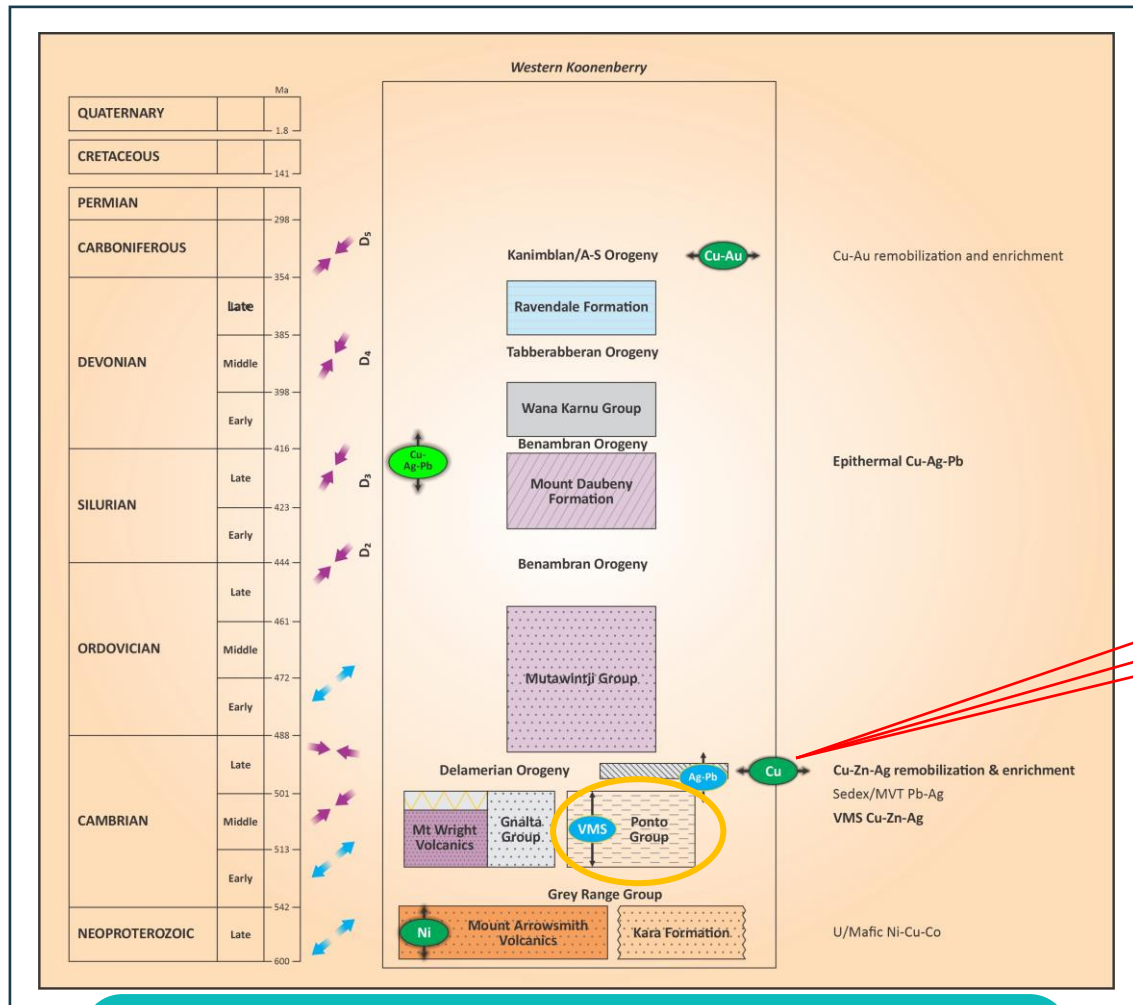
Western Koonenberry

Ma

| | | |
|---|---|---|
| QUATERNARY | | 1.8 |
| CRETACEOUS | | 141 |
| PERMIAN | | 298 |
| CARBONIFEROUS | | 354 |
| DEVONIAN | Late | 385 |
| | Middle | 398 |
| | Early | 416 |
| SILURIAN | Late | 423 |
| | Early | 444 |
| ORDOVICIAN | Late | 461 |
| | Middle | 472 |
| | Early | 488 |
| CAMBRIAN | Late | 501 |
| | Middle | 513 |
| | Early | 542 |
| NEOPROTEROZOIC | Late | 600 |

$D_5$
$D_4$
$D_3$
$D_2$

Cu-Ag-Pb

Kanimblan/A-S Orogeny
Cu-Au
Cu-Au remobilization and enrichment

Ravendale Formation
Tabberabberan Orogeny
Wana Karnu Group
Benambran Orogeny
Mount Daubeny Formation
Epithermal Cu-Ag-Pb

Benambran Orogeny

Mutawintji Group

Delamerian Orogeny
Ag-Pb
Cu
Cu-Zn-Ag remobilization & enrichment
Sedex/MVT Pb-Ag
VMS Cu-Zn-Ag

Mt Wright Volcanics
Gnalta Group
VMS
Ponto Group

Grey Range Group
Ni
Mount Arrowsmith Volcanics
Kara Formation
U/Mafic Ni-Cu-Co